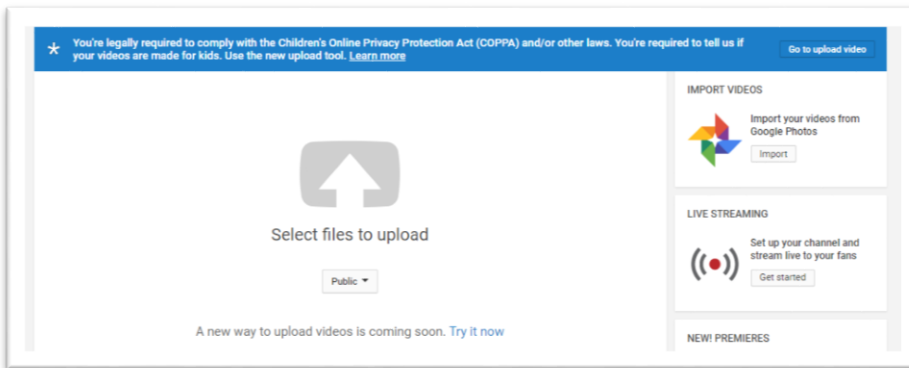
You're legally required to comply with the Children's Online Privacy Protection Act (COPPA) and/or other laws. You're required to tell us if your videos are made for kids. Use the new upload tool. Learn more

Go to upload video

Select files to upload

Public

A new way to upload videos is coming soon. Try it now

IMPORT VIDEOS

Import your videos from Google Photos

Import

LIVE STREAMING

Set up your channel and stream live to your fans

Get started

NEW! PREMIERES